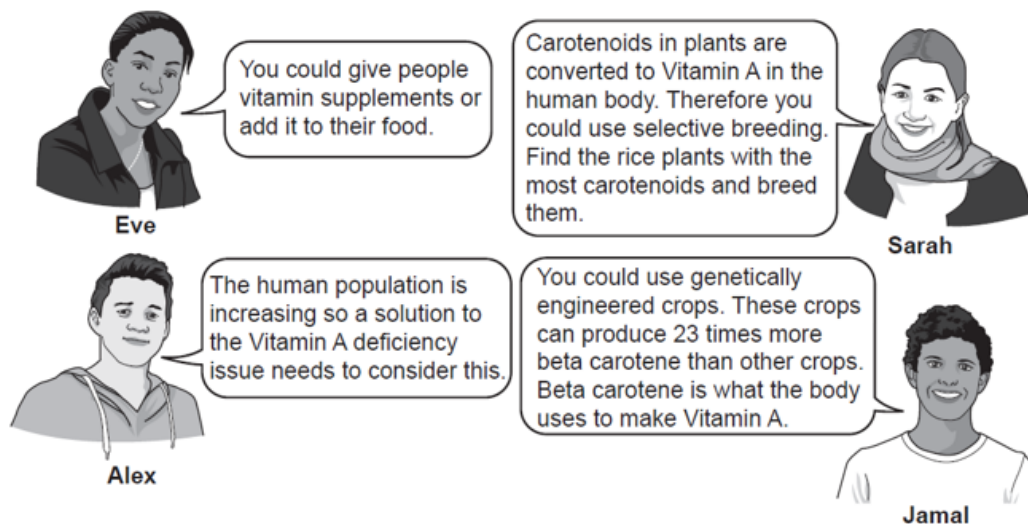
You could give people vitamin supplements or add it to their food.

Eve

Carotenoids in plants are converted to Vitamin A in the human body. Therefore you could use selective breeding. Find the rice plants with the most carotenoids and breed them.

Sarah

The human population is increasing so a solution to the Vitamin A deficiency issue needs to consider this.

Alex

You could use genetically engineered crops. These crops can produce 23 times more beta carotene than other crops. Beta carotene is what the body uses to make Vitamin A.

Jamal